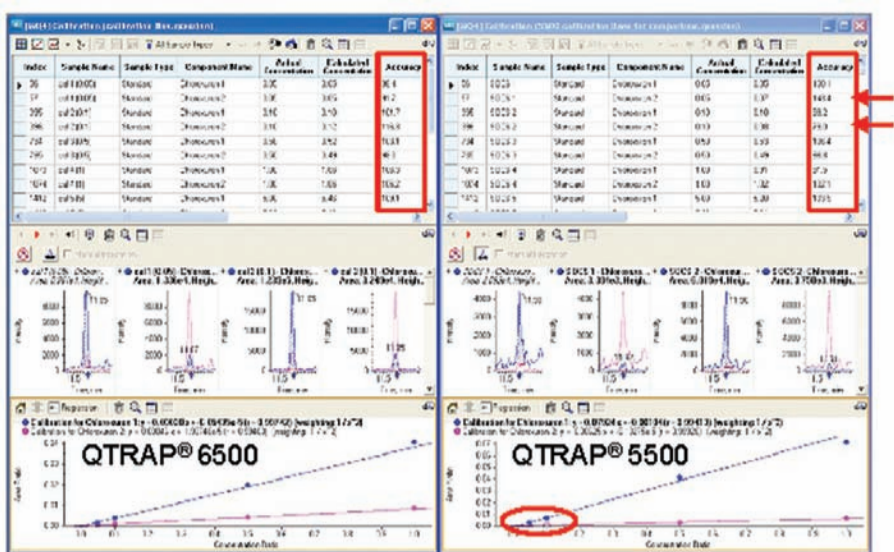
QTRAP® 6500

| Index | Sample Name | Sample Type | Component Name | Actual Concentration | Calculated Concentration | Accuracy |
|---|---|---|---|---|---|---|
| 36 | cal 0(0.05) | Standard | Chloroxuron 1 | 0.05 | 0.05 | 90.4 |
| 37 | cal 0(0.05) | Standard | Chloroxuron 2 | 0.05 | 0.05 | 111.2 |
| 395 | cal 2(0.1) | Standard | Chloroxuron 1 | 0.10 | 0.10 | 101.7 |
| 396 | cal 2(0.1) | Standard | Chloroxuron 2 | 0.10 | 0.12 | 116.8 |
| 794 | cal 3(0.5) | Standard | Chloroxuron 1 | 0.50 | 0.52 | 103.1 |
| 795 | cal 3(0.5) | Standard | Chloroxuron 2 | 0.50 | 0.49 | 98.0 |
| 1013 | cal 4(1) | Standard | Chloroxuron 1 | 1.00 | 1.09 | 108.9 |
| 1014 | cal 4(1) | Standard | Chloroxuron 2 | 1.00 | 1.06 | 106.2 |
| 1412 | cal 5(5) | Standard | Chloroxuron 1 | 5.00 | 5.40 | 108.1 |

QTRAP® 5500

| Index | Sample Name | Sample Type | Component Name | Actual Concentration | Calculated Concentration | Accuracy |
|---|---|---|---|---|---|---|
| 36 | SOCS 0 | Standard | Chloroxuron 1 | 0.03 | 0.03 | 100.1 |
| 37 | SOCS 1 | Standard | Chloroxuron 2 | 0.05 | 0.07 | 145.4 |
| 395 | SOCS 2 | Standard | Chloroxuron 1 | 0.10 | 0.10 | 98.2 |
| 396 | SOCS 2 | Standard | Chloroxuron 2 | 0.10 | 0.08 | 79.0 |
| 794 | SOCS 3 | Standard | Chloroxuron 1 | 0.50 | 0.53 | 106.4 |
| 795 | SOCS 3 | Standard | Chloroxuron 2 | 0.50 | 0.49 | 98.8 |
| 1013 | SOCS 4 | Standard | Chloroxuron 1 | 1.00 | 0.98 | 97.9 |
| 1014 | SOCS 4 | Standard | Chloroxuron 2 | 1.00 | 1.32 | 132.1 |
| 1412 | SOCS 5 | Standard | Chloroxuron 1 | 5.00 | 5.30 | 105.9 |

Regression
Calibration for Chloroxuron 1: y = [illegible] (weighting 1 / x^2)
Calibration for Chloroxuron 2: y = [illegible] (weighting 1 / x^2)
Area Ratio
Concentration Ratio
Intensity
Time, min